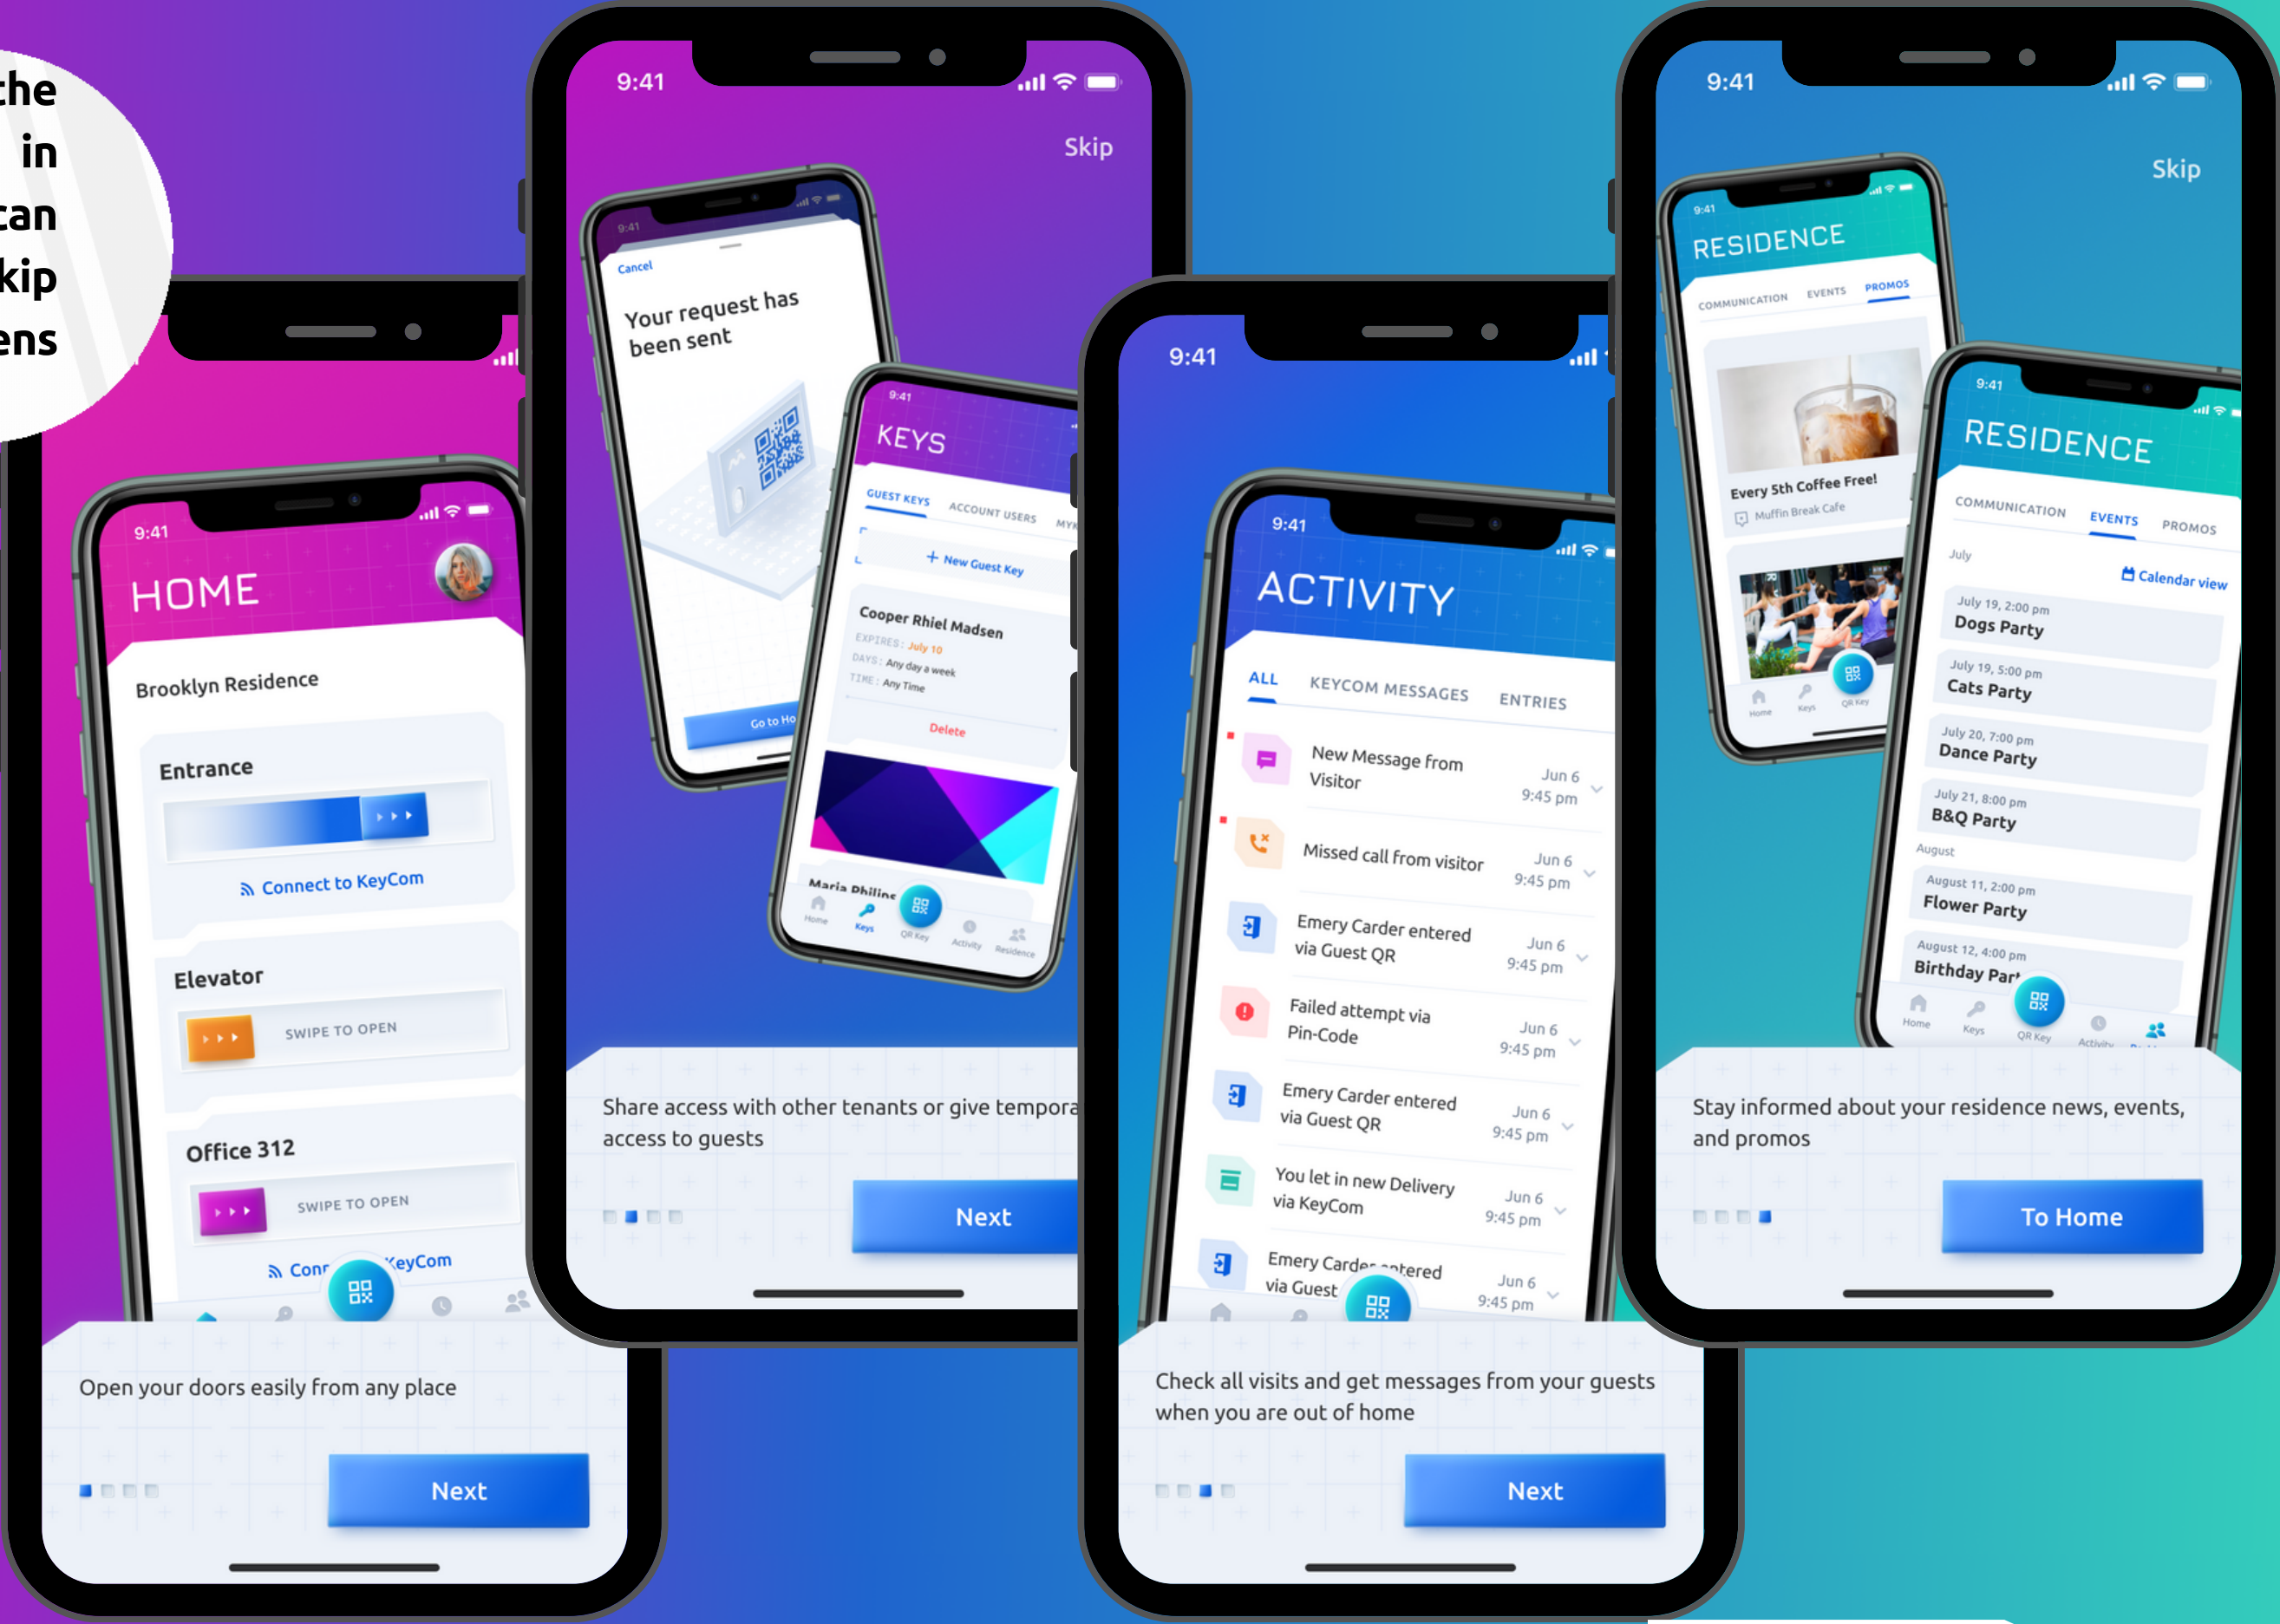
the
in
can
kip
ens

9:41
HOME
Brooklyn Residence
Entrance
Connect to KeyCom
Elevator
SWIPE TO OPEN
Office 312
SWIPE TO OPEN
Conn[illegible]KeyCom
Open your doors easily from any place
Next

9:41
Skip
9:41
Cancel
Your request has been sent
Go to Ho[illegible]
9:41
KEYS
GUEST KEYS ACCOUNT USERS MY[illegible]
+ New Guest Key
Cooper Rhiel Madsen
EXPIRES: July 10
DAYS: Any day a week
TIME: Any Time
Delete
Maria Philips
Home Keys QR Key Activity Residence
Share access with other tenants or give tempora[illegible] access to guests
Next

9:41
9:41
ACTIVITY
ALL KEYCOM MESSAGES ENTRIES
New Message from Visitor Jun 6 9:45 pm
Missed call from visitor Jun 6 9:45 pm
Emery Carder entered via Guest QR Jun 6 9:45 pm
Failed attempt via Pin-Code Jun 6 9:45 pm
Emery Carder entered via Guest QR Jun 6 9:45 pm
You let in new Delivery via KeyCom Jun 6 9:45 pm
Emery Carder entered via Guest QR Jun 6 9:45 pm
Check all visits and get messages from your guests when you are out of home
Next

9:41
Skip
9:41
RESIDENCE
COMMUNICATION EVENTS PROMOS
Every 5th Coffee Free!
Muffin Break Cafe
Home Keys QR Key
9:41
RESIDENCE
COMMUNICATION EVENTS PROMOS
July
Calendar view
July 19, 2:00 pm Dogs Party
July 19, 5:00 pm Cats Party
July 20, 7:00 pm Dance Party
July 21, 8:00 pm B&Q Party
August
August 11, 2:00 pm Flower Party
August 12, 4:00 pm Birthday Part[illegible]
Home Keys QR Key Activity
Stay informed about your residence news, events, and promos
To Home